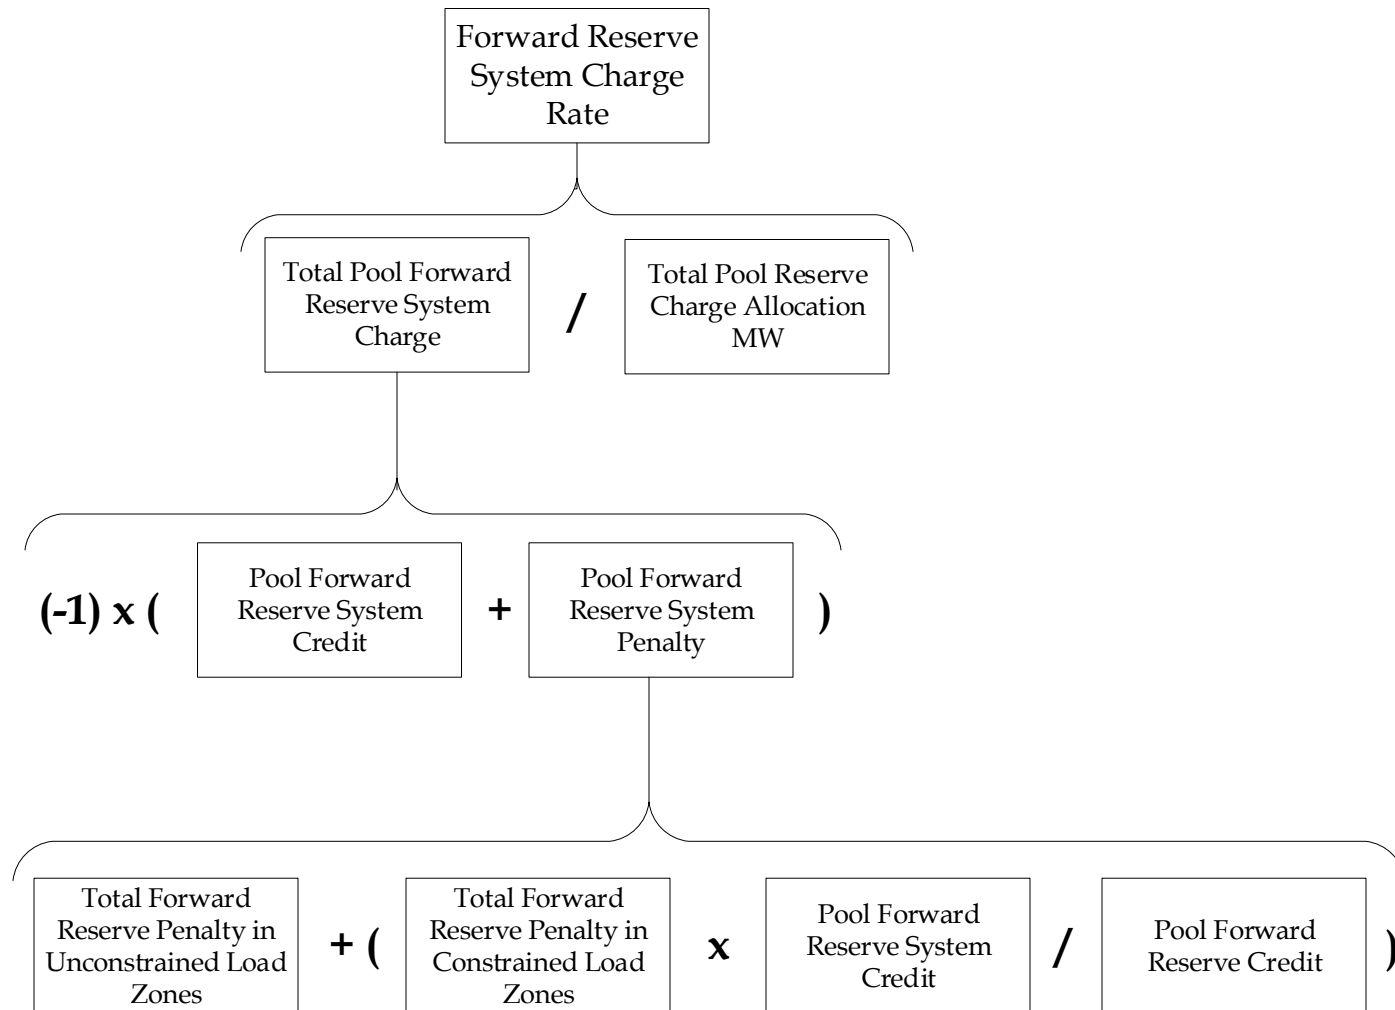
Forward Reserve System Charge Rate

Total Pool Forward Reserve System Charge / Total Pool Reserve Charge Allocation MW

(-1) x ( Pool Forward Reserve System Credit + Pool Forward Reserve System Penalty )

Total Forward Reserve Penalty in Unconstrained Load Zones + ( Total Forward Reserve Penalty in Constrained Load Zones x Pool Forward Reserve System Credit / Pool Forward Reserve Credit )